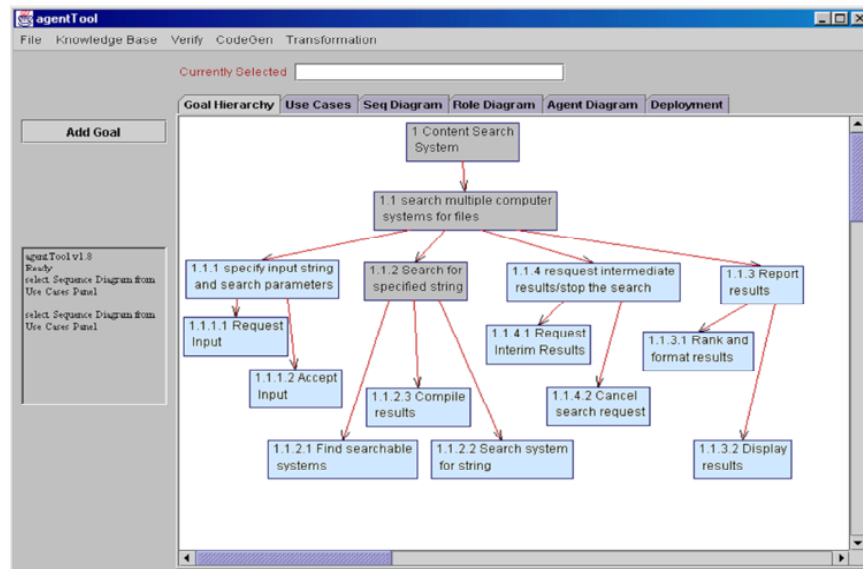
agentTool

File Knowledge Base Verify CodeGen Transformation

Currently Selected

Goal Hierarchy | Use Cases | Seq Diagram | Role Diagram | Agent Diagram | Deployment

Add Goal

agentTool v1.8
Ready
select Sequence Diagram from Use Cases Panel

select Sequence Diagram from Use Cases Panel

1 Content Search System

1.1 search multiple computer systems for files

1.1.1 specify input string and search parameters

1.1.2 Search for specified string

1.1.4 resquest intermediate results/stop the search

1.1.3 Report results

1.1.1.1 Request Input

1.1.1.2 Accept Input

1.1.4.1 Request Interim Results

1.1.3.1 Rank and format results

1.1.2.3 Compile results

1.1.4.2 Cancel search request

1.1.2.1 Find searchable systems

1.1.2.2 Search system for string

1.1.3.2 Display results